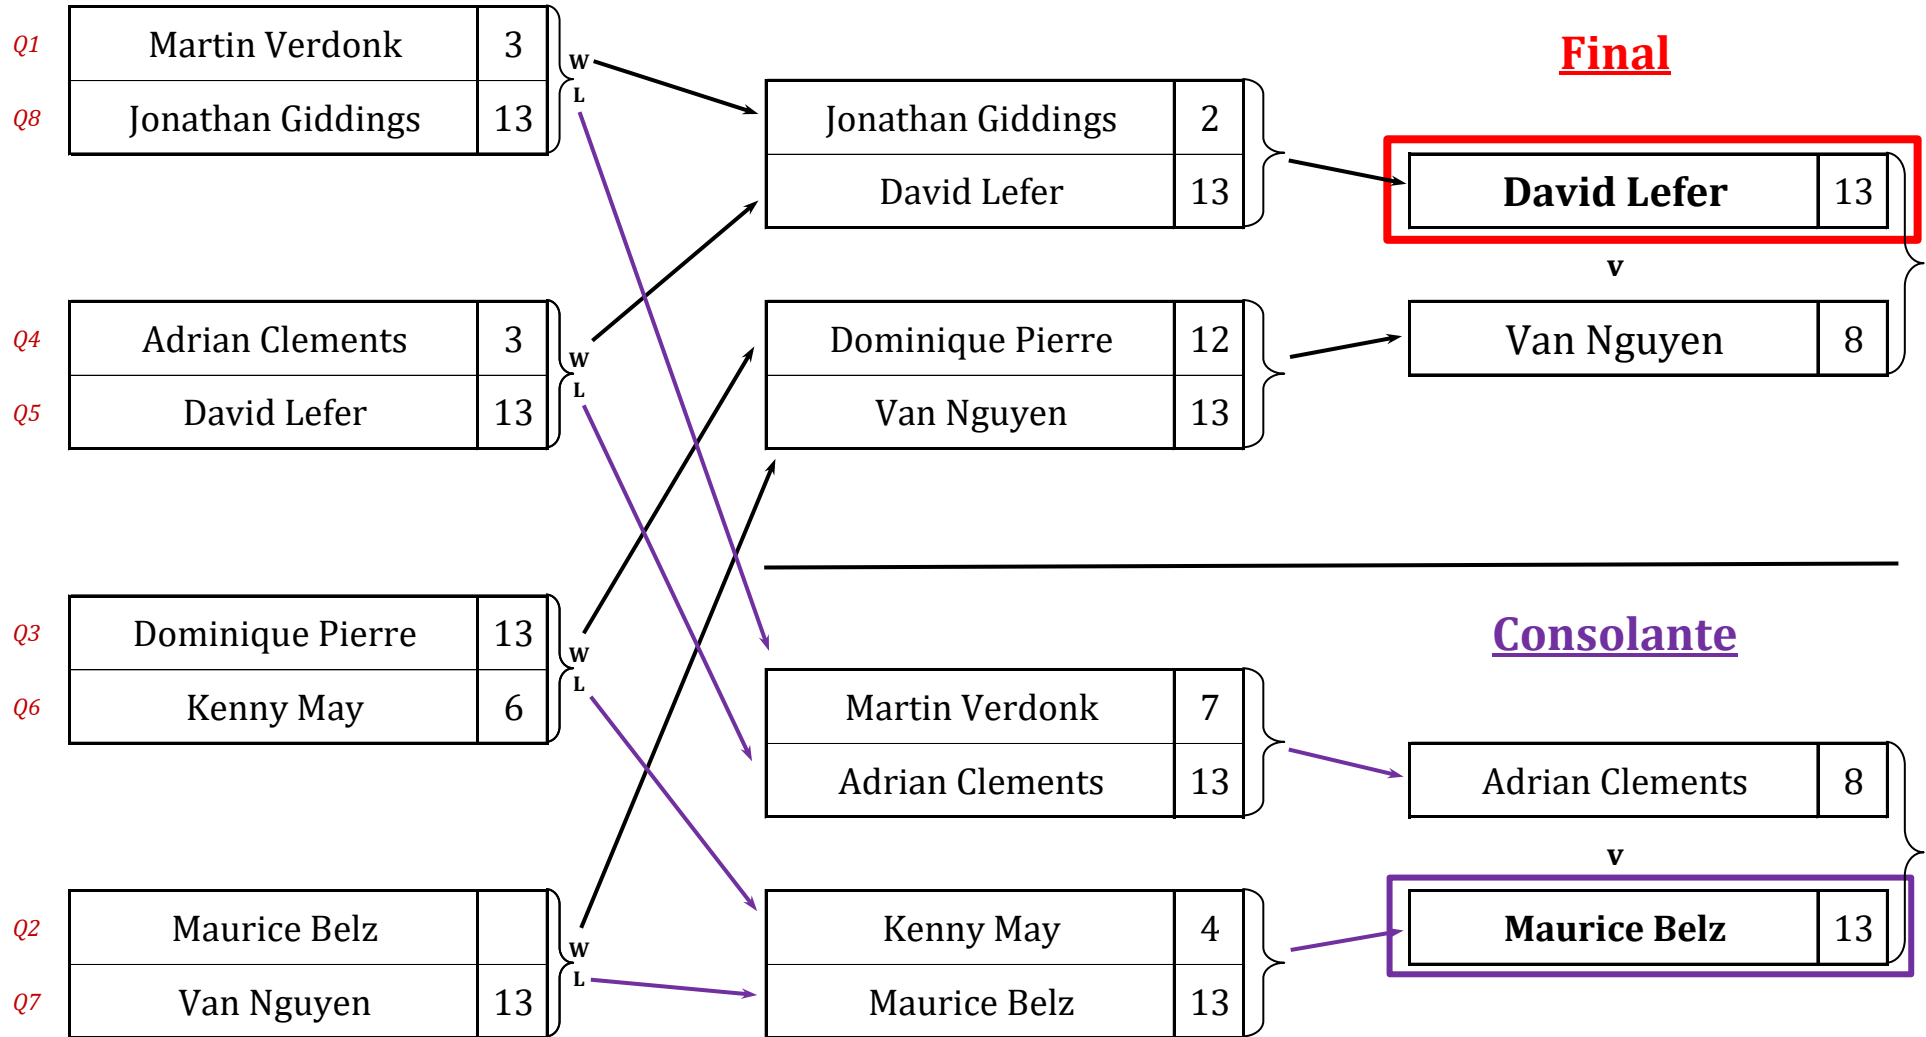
Q1
Q8

| Martin Verdonk | 3 |
|---|---|
| Jonathan Giddings | 13 |

W
L

Final

| Jonathan Giddings | 2 |
|---|---|
| David Lefer | 13 |

| David Lefer | 13 |
|---|---|

v

Q4
Q5

| Adrian Clements | 3 |
|---|---|
| David Lefer | 13 |

W
L

| Dominique Pierre | 12 |
|---|---|
| Van Nguyen | 13 |

| Van Nguyen | 8 |
|---|---|

Consolante

Q3
Q6

| Dominique Pierre | 13 |
|---|---|
| Kenny May | 6 |

W
L

| Martin Verdonk | 7 |
|---|---|
| Adrian Clements | 13 |

| Adrian Clements | 8 |
|---|---|

v

Q2
Q7

| Maurice Belz | |
|---|---|
| Van Nguyen | 13 |

W
L

| Kenny May | 4 |
|---|---|
| Maurice Belz | 13 |

| Maurice Belz | 13 |
|---|---|